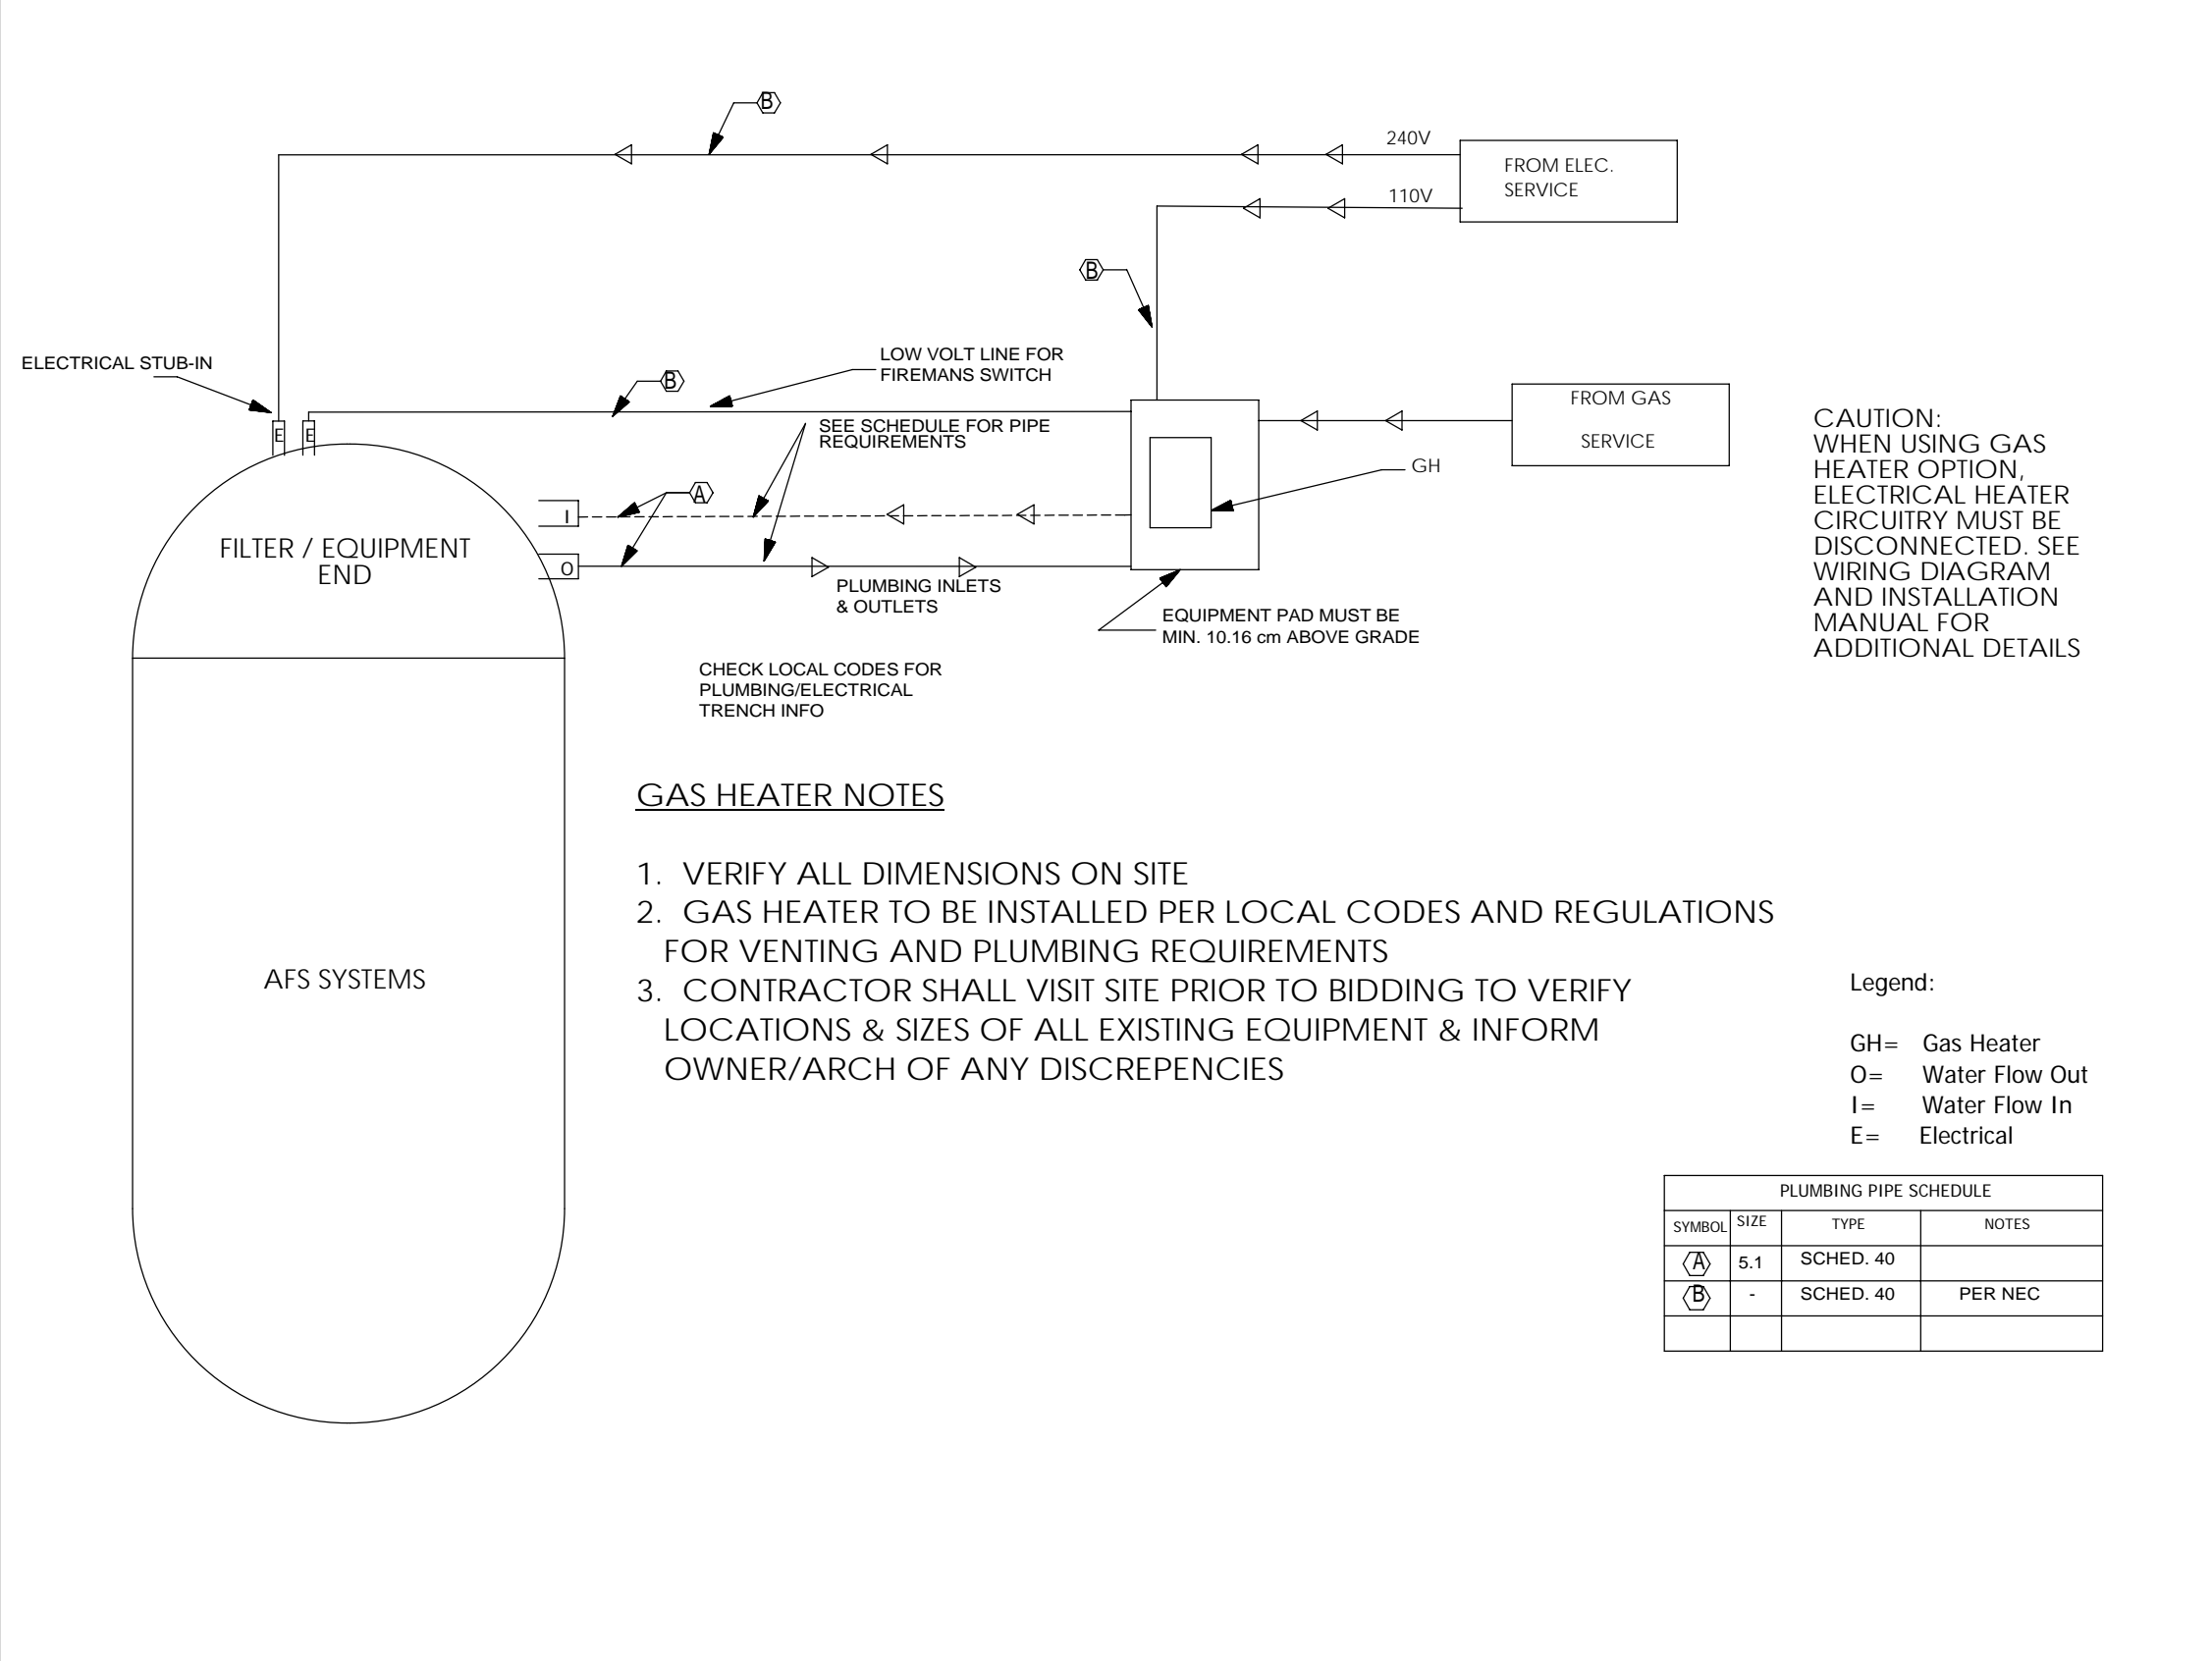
B

240V

FROM ELEC. SERVICE

110V

B

ELECTRICAL STUB-IN

LOW VOLT LINE FOR FIREMANS SWITCH

B

E E

SEE SCHEDULE FOR PIPE REQUIREMENTS

FROM GAS SERVICE

GH

CAUTION:
WHEN USING GAS HEATER OPTION, ELECTRICAL HEATER CIRCUITRY MUST BE DISCONNECTED. SEE WIRING DIAGRAM AND INSTALLATION MANUAL FOR ADDITIONAL DETAILS

A

I

FILTER / EQUIPMENT END

O

PLUMBING INLETS & OUTLETS

EQUIPMENT PAD MUST BE MIN. 10.16 cm ABOVE GRADE

CHECK LOCAL CODES FOR PLUMBING/ELECTRICAL TRENCH INFO

GAS HEATER NOTES

1. VERIFY ALL DIMENSIONS ON SITE
2. GAS HEATER TO BE INSTALLED PER LOCAL CODES AND REGULATIONS FOR VENTING AND PLUMBING REQUIREMENTS
3. CONTRACTOR SHALL VISIT SITE PRIOR TO BIDDING TO VERIFY LOCATIONS & SIZES OF ALL EXISTING EQUIPMENT & INFORM OWNER/ARCH OF ANY DISCREPENCIES

AFS SYSTEMS

Legend:

GH= Gas Heater
O= Water Flow Out
I= Water Flow In
E= Electrical

| PLUMBING PIPE SCHEDULE | | | |
|---|---|---|---|
| SYMBOL | SIZE | TYPE | NOTES |
| A | 5.1 | SCHED. 40 | |
| B | - | SCHED. 40 | PER NEC |
| | | | |